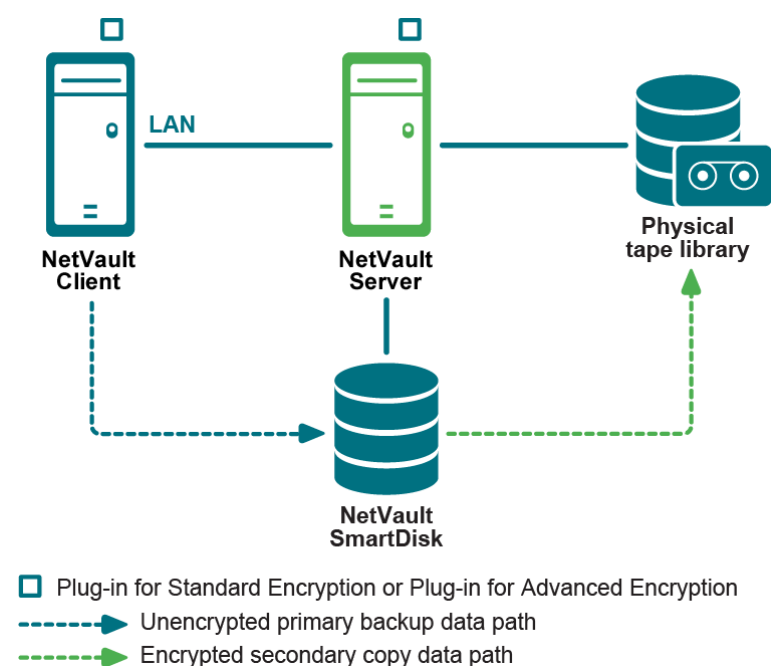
LAN

NetVault Client

NetVault Server

Physical tape library

NetVault SmartDisk

Plug-in for Standard Encryption or Plug-in for Advanced Encryption

Unencrypted primary backup data path

Encrypted secondary copy data path